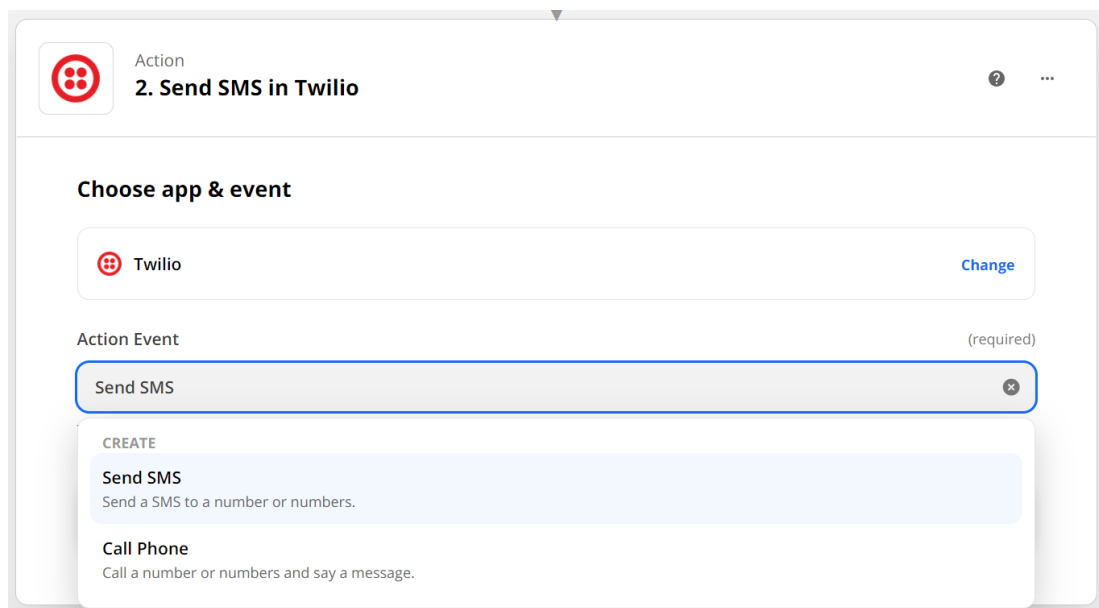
Action
2. Send SMS in Twilio

?
...

Choose app & event

Twilio
Change

Action Event
(required)

Send SMS

CREATE

Send SMS
Send a SMS to a number or numbers.

Call Phone
Call a number or numbers and say a message.